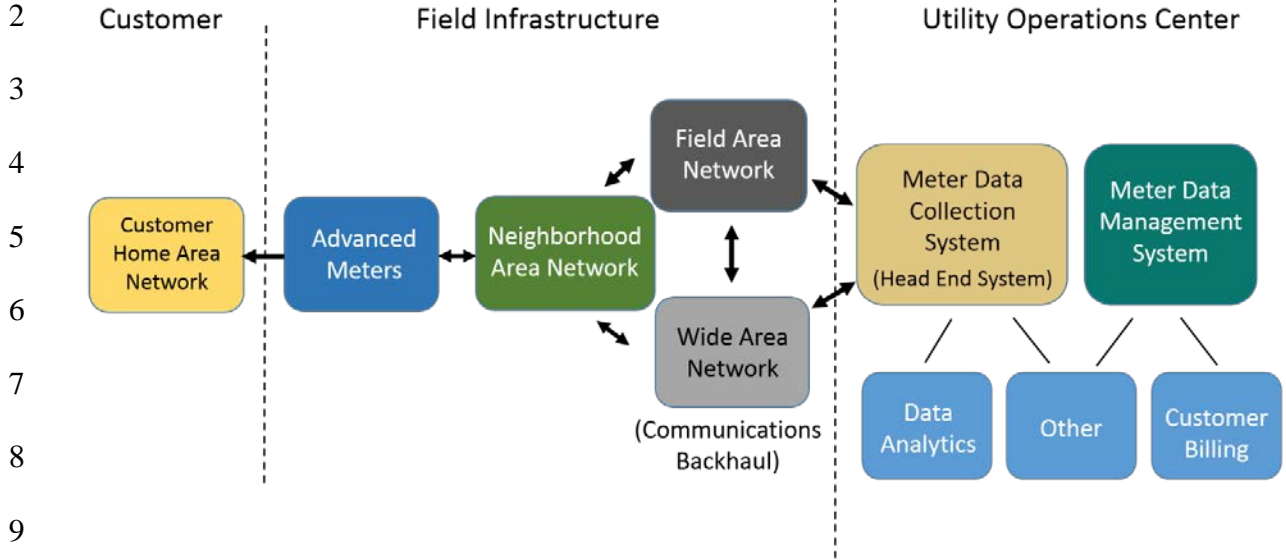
2
3
4
5
6
7
8
9

Customer

Field Infrastructure

Utility Operations Center

Customer Home Area Network

Advanced Meters

Neighborhood Area Network

Field Area Network

Wide Area Network

(Communications Backhaul)

Meter Data Collection System (Head End System)

Meter Data Management System

Data Analytics

Other

Customer Billing